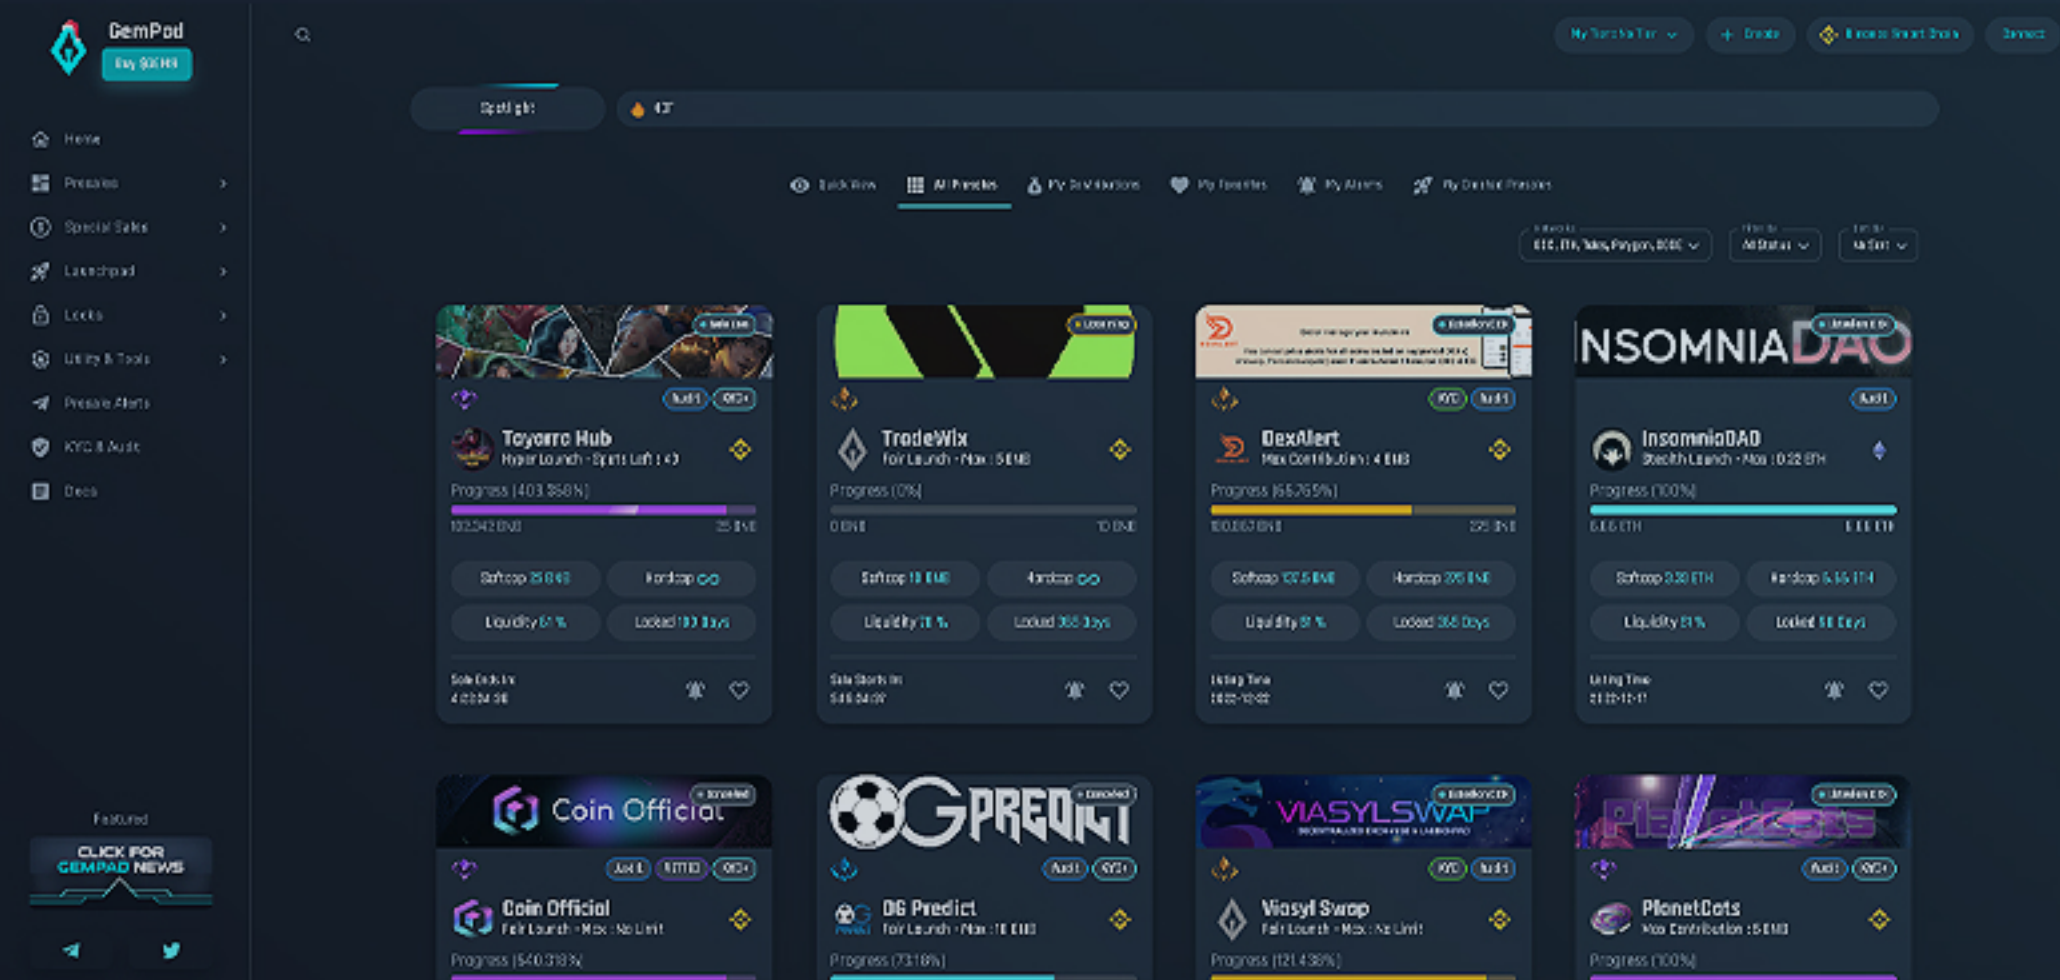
GemPad
Buy $GEMS

Home
Presales
Special Sales
Launchpad
Locks
Utility & Tools
Presale Alerts
KYC & Audit
Docs

Featured
CLICK FOR GEMPAD NEWS

My Tonstie Tier
+ Create
Binance Smart Chain
Connect

Spotlight
437

Quick View
All Presales
My Contributions
My Favorites
My Alerts
My Created Presales

BSC, ETH, Tobs, Polygon, DOGE
All Status
No Sort

Sale Live
Toyorro Hub
Hyper Launch - Spots Left : 43
Audit KYC
Progress (403.368%)
100.842 BNB
25 BNB
Softcap 25 BNB
Hardcap ∞
Liquidity 51 %
Locked 180 Days
Sale Ends In
4:03:04:36

Upcoming
TradeWix
Fair Launch - Max : 5 BNB
Progress (0%)
0 BNB
10 BNB
Softcap 10 BNB
Hardcap ∞
Liquidity 70 %
Locked 365 Days
Sale Starts In
5:05:04:09

Listed on PCS
DexAlert
Max Contribution : 4 BNB
KYC Audit
Progress (66.765%)
100.057 BNB
225 BNB
Softcap 137.5 BNB
Hardcap 275 BNB
Liquidity 51 %
Locked 365 Days
Listing Time
2022-12-22

Listed on DEX
INSOMNIADAO
InsomniaDAO
Stealth Launch - Max : 0.22 ETH
Audit
Progress (100%)
6.65 ETH
6.65 ETH
Softcap 3.33 ETH
Hardcap 6.65 ETH
Liquidity 51 %
Locked 50 Days
Listing Time
2022-12-17

Canceled
Coin Official
Coin Official
Fair Launch - Max : No Limit
Audit SAFU KYC
Progress (540.318%)

Canceled
OG PREDICT
OG Predict
Fair Launch - Max : 10 BNB
Audit KYC
Progress (73.18%)

Listed on PCS
VIASYLSWAP
Viasyl Swap
Fair Launch - Max : No Limit
KYC Audit
Progress (121.438%)

Listed on DEX
PlanetCats
Max Contribution : 5 BNB
Audit KYC
Progress (100%)